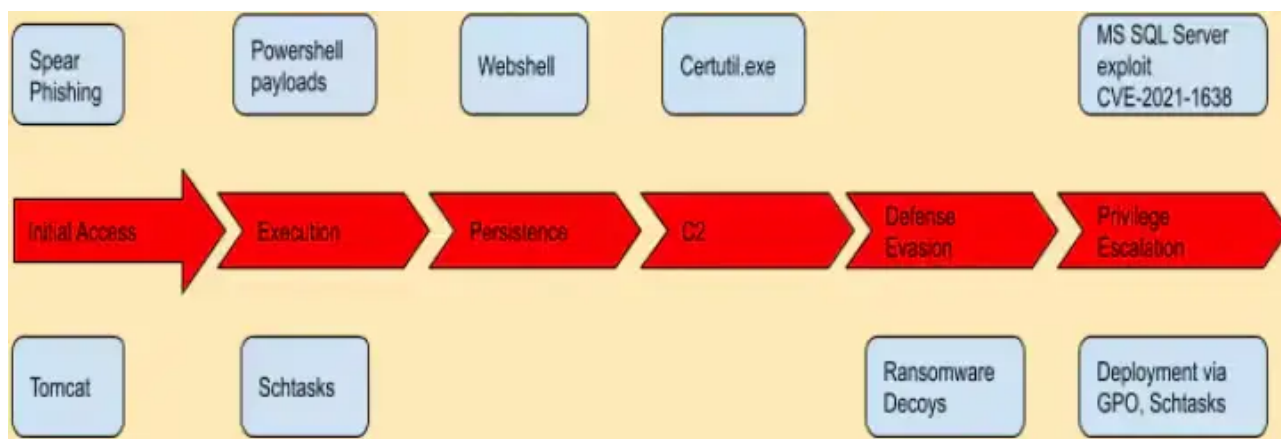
Spear Phishing

Powershell payloads

Webshell

Certutil.exe

MS SQL Server exploit CVE-2021-1638

Initial Access

Execution

Persistence

C2

Defense Evasion

Privilege Escalation

Tomcat

Schtasks

Ransomware Decoys

Deployment via GPO, Schtasks